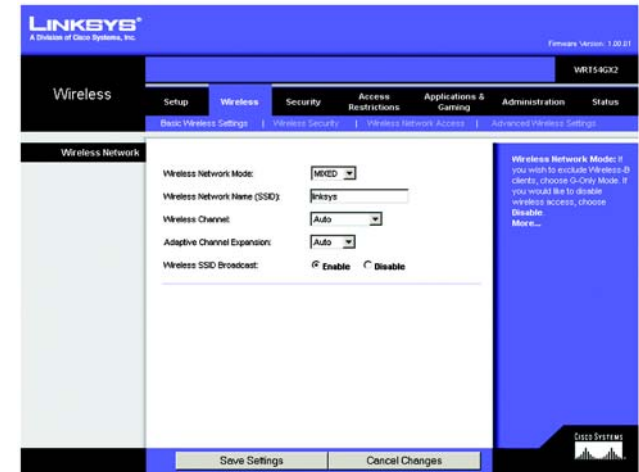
LINKSYS®
A Division of Cisco Systems, Inc.

Firmware Version: 1.00.01

WRT54GX2

Wireless

Setup | Wireless | Security | Access Restrictions | Applications & Gaming | Administration | Status

Basic Wireless Settings | Wireless Security | Wireless Network Access | Advanced Wireless Settings

Wireless Network

Wireless Network Mode: MIXED

Wireless Network Name (SSID): linksys

Wireless Channel: Auto

Adaptive Channel Expansion: Auto

Wireless SSID Broadcast: Enable Disable

Wireless Network Mode: If you wish to exclude Wireless-B clients, choose G-Only Mode. If you would like to disable wireless access, choose Disable.
More...

Save Settings | Cancel Changes

CISCO SYSTEMS